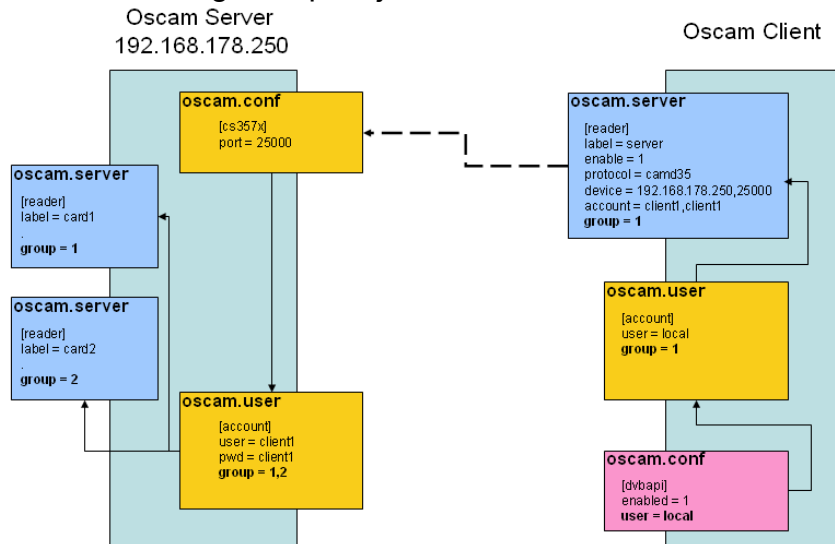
Oscam Server
192.168.178.250

Oscam Client

oscam.conf
[cs357x]
port = 25000

oscam.server
[reader]
label = card1
.
group = 1

oscam.server
[reader]
label = card2
.
group = 2

oscam.user
[account]
user = client1
pwd = client1
group = 1,2

oscam.server
[reader]
label = server
enable = 1
protocol = camd35
device = 192.168.178.250,25000
account = client1,client1
group = 1

oscam.user
[account]
user = local
group = 1

oscam.conf
[dvbapi]
enabled = 1
user = local